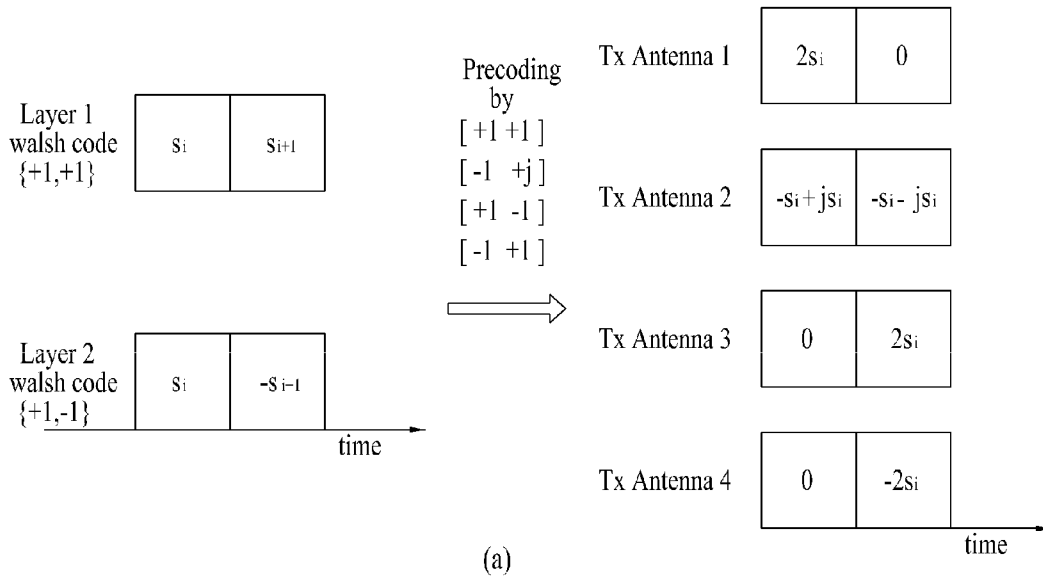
Layer 1 walsh code {+1,+1}

$s_i$

$s_{i+1}$

Layer 2 walsh code {+1,-1}

$s_i$

$-s_{i-1}$

time

Precoding by
[ +1 +1 ]
[ -1 +j ]
[ +1 -1 ]
[ -1 +1 ]

Tx Antenna 1

$2s_i$

0

Tx Antenna 2

$-s_i+js_i$

$-s_i-js_i$

Tx Antenna 3

0

$2s_i$

Tx Antenna 4

0

$-2s_i$

time

(a)